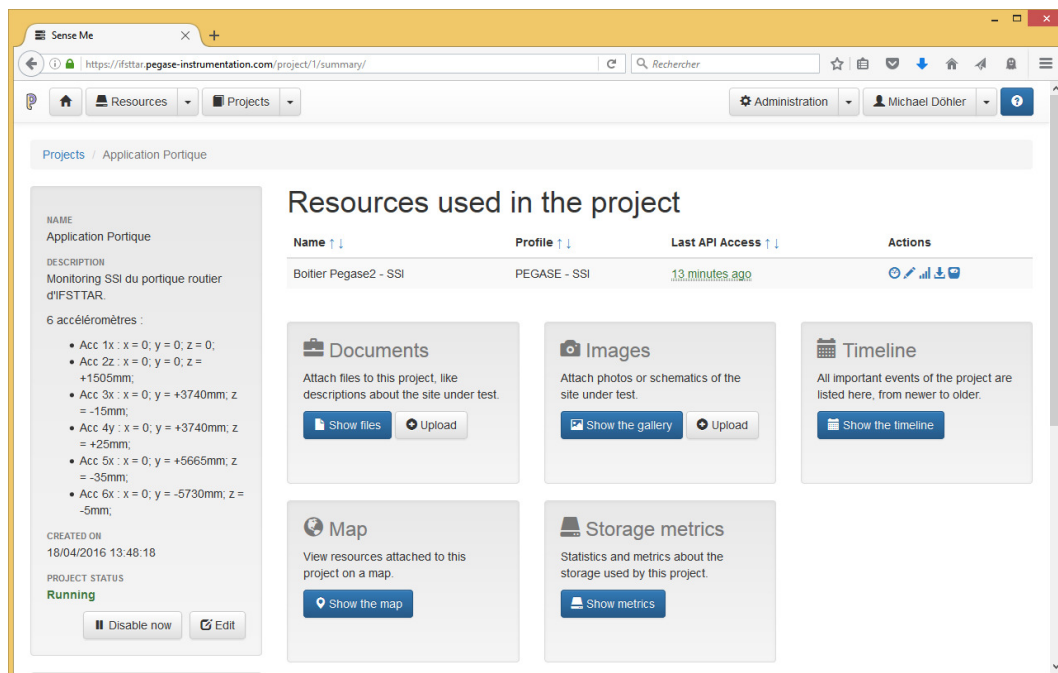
Sense Me
https://ifsttar.pegase-instrumentation.com/project/1/summary/
Rechercher

Resources | Projects | Administration | Michael Döhler | ?

Projects / Application Portique

NAME
Application Portique
DESCRIPTION
Monitoring SSI du portique routier d'IFSTTAR.

6 accéléromètres :

- Acc 1x : x = 0; y = 0; z = 0;
- Acc 2z : x = 0; y = 0; z = +1505mm;
- Acc 3x : x = 0; y = +3740mm; z = -15mm;
- Acc 4y : x = 0; y = +3740mm; z = +25mm;
- Acc 5x : x = 0; y = +5665mm; z = -35mm;
- Acc 6x : x = 0; y = -5730mm; z = -5mm;

CREATED ON
18/04/2016 13:48:18
PROJECT STATUS
Running

Disable now | Edit

Resources used in the project

| Name ↑↓ | Profile ↑↓ | Last API Access ↑↓ | Actions |
|---|---|---|---|
| Boitier Pegase2 - SSI | PEGASE - SSI | 13 minutes ago | |

Documents
Attach files to this project, like descriptions about the site under test.
Show files | Upload

Images
Attach photos or schematics of the site under test.
Show the gallery | Upload

Timeline
All important events of the project are listed here, from newer to older.
Show the timeline

Map
View resources attached to this project on a map.
Show the map

Storage metrics
Statistics and metrics about the storage used by this project.
Show metrics